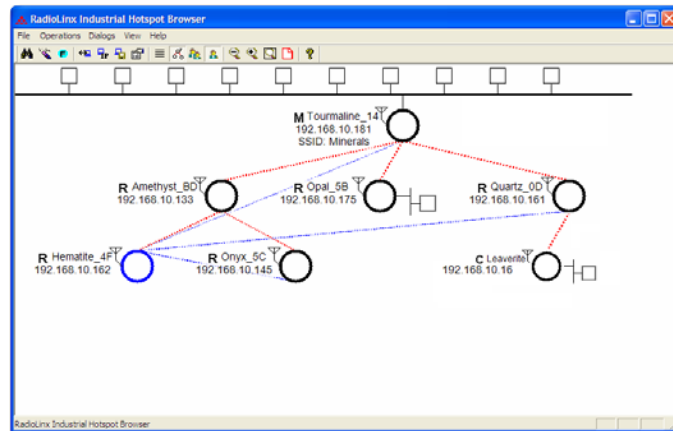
RadioLinx Industrial Hotspot Browser

File Operations Dialogs View Help

M Tourmaline_14
192.168.10.181
SSID: Minerals

R Amethyst_BD
192.168.10.133

R Opal_5B
192.168.10.175

R Quartz_0D
192.168.10.161

R Hematite_4F
192.168.10.162

R Onyx_5C
192.168.10.145

C Leaverite
192.168.10.16

RadioLinx Industrial Hotspot Browser